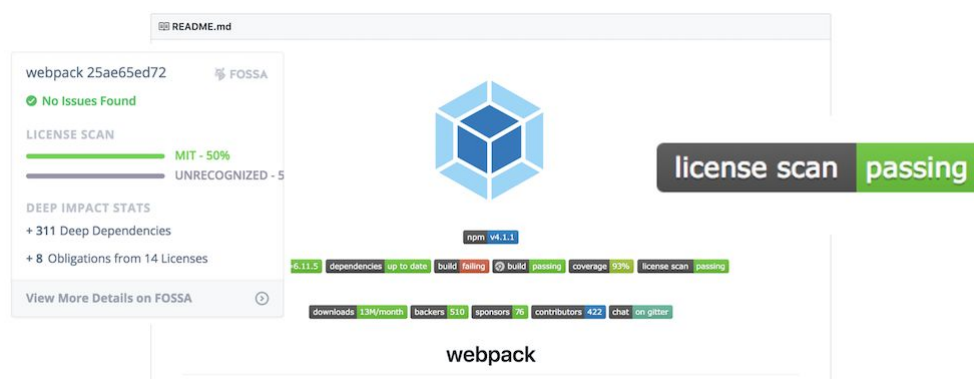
README.md

webpack 25ae65ed72
FOSSA
No Issues Found
LICENSE SCAN
MIT - 50%
UNRECOGNIZED - 5
DEEP IMPACT STATS
+ 311 Deep Dependencies
+ 8 Obligations from 14 Licenses
View More Details on FOSSA

license scan passing

npm v4.1.1

6.11.5 dependencies up to date build failing build passing coverage 93% license scan passing

downloads 13M/month backers 510 sponsors 76 contributors 422 chat on gitter

webpack